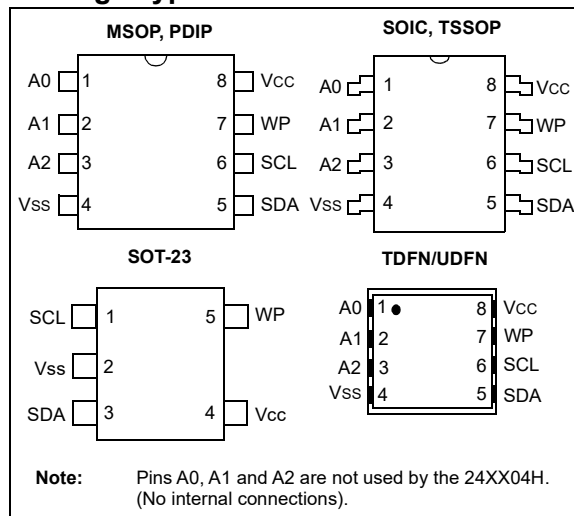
MSOP, PDIP

A0 1 8 Vcc
A1 2 7 WP
A2 3 6 SCL
Vss 4 5 SDA

SOIC, TSSOP

A0 1 8 Vcc
A1 2 7 WP
A2 3 6 SCL
Vss 4 5 SDA

SOT-23

SCL 1 5 WP
Vss 2
SDA 3 4 Vcc

TDFN/UDFN

A0 1 8 Vcc
A1 2 7 WP
A2 3 6 SCL
Vss 4 5 SDA

Note: Pins A0, A1 and A2 are not used by the 24XX04H. (No internal connections).